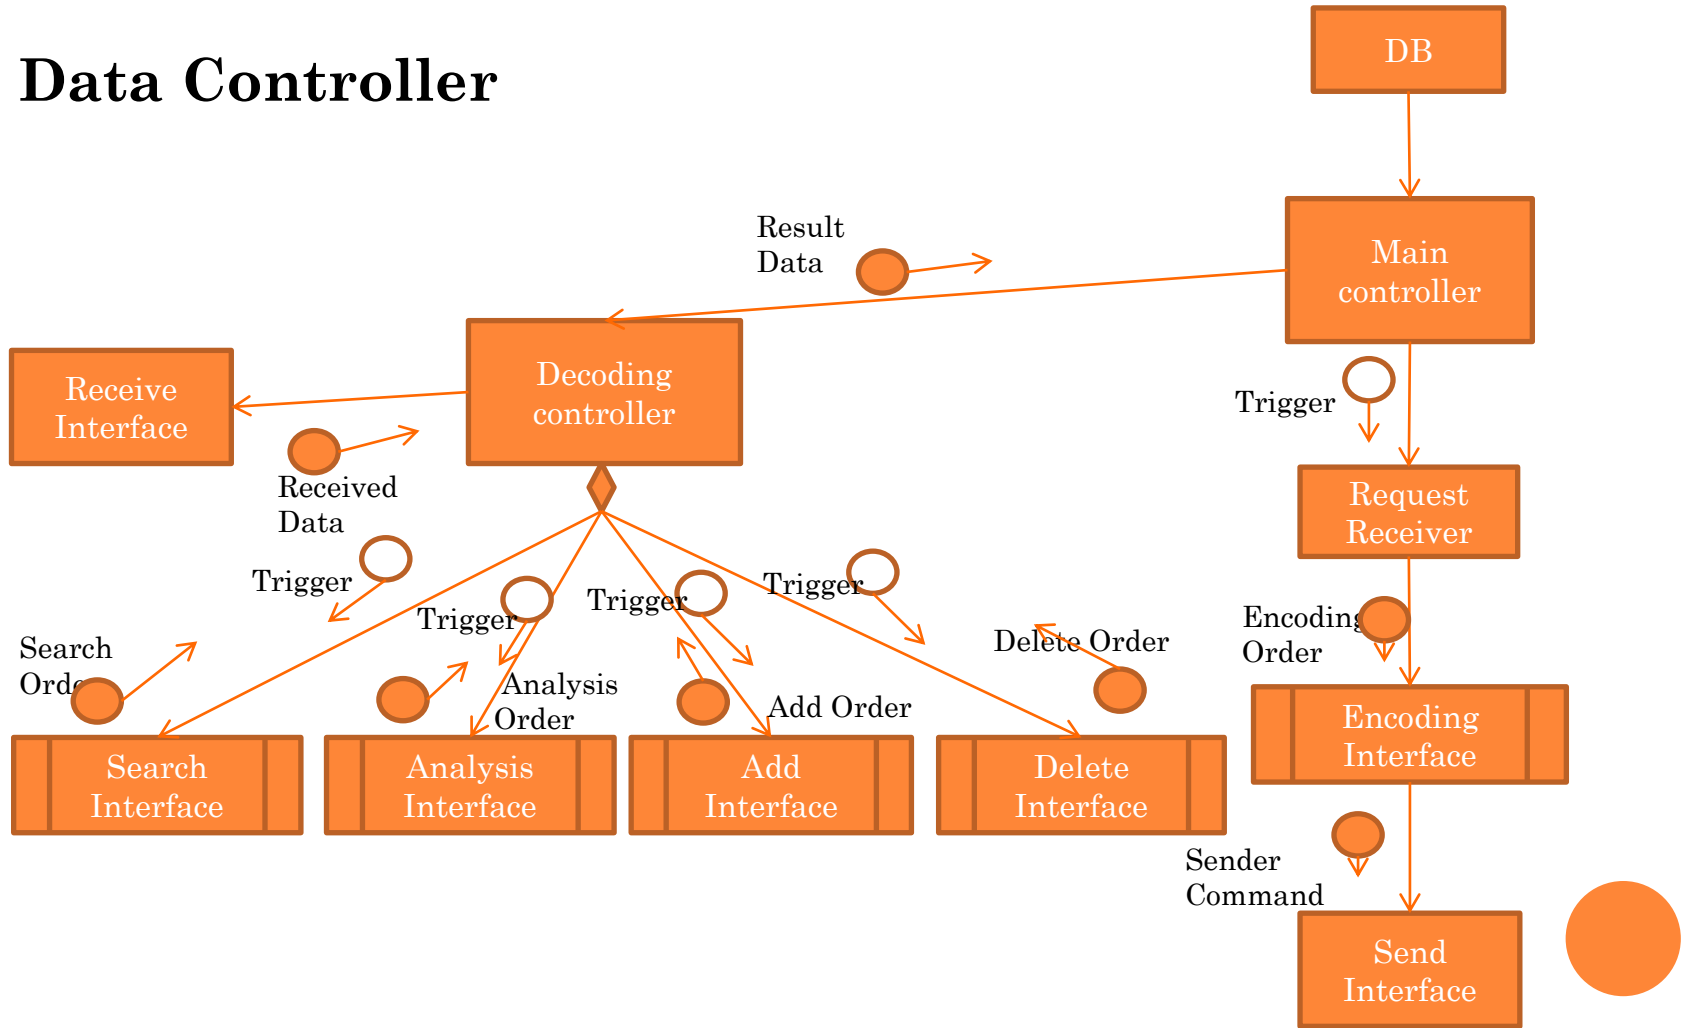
Data Controller

DB

Main controller

Result Data

Decoding controller

Receive Interface

Received Data

Trigger

Request Receiver

Encoding Order

Encoding Interface

Sender Command

Send Interface

Trigger

Search Order

Trigger

Analysis Order

Trigger

Add Order

Trigger

Delete Order

Search Interface

Analysis Interface

Add Interface

Delete Interface